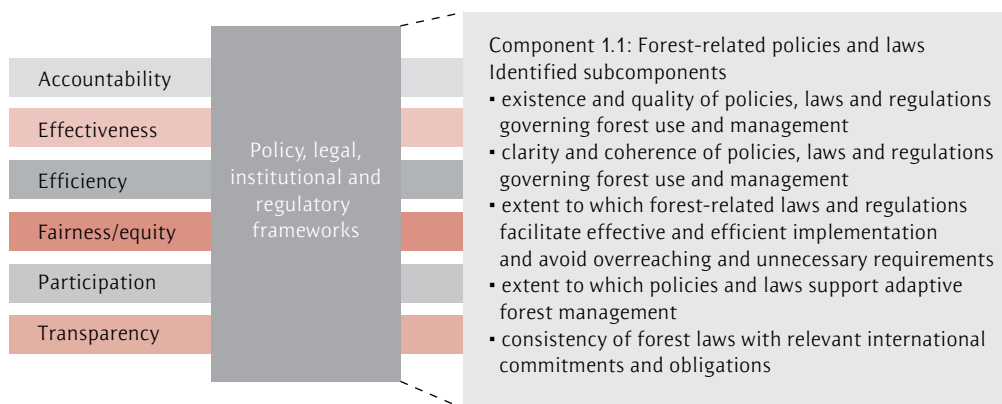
Accountability

Effectiveness

Efficiency

Fairness/equity

Participation

Transparency

Policy, legal, institutional and regulatory frameworks

Component 1.1: Forest-related policies and laws
Identified subcomponents
▪ existence and quality of policies, laws and regulations governing forest use and management
▪ clarity and coherence of policies, laws and regulations governing forest use and management
▪ extent to which forest-related laws and regulations facilitate effective and efficient implementation and avoid overreaching and unnecessary requirements
▪ extent to which policies and laws support adaptive forest management
▪ consistency of forest laws with relevant international commitments and obligations